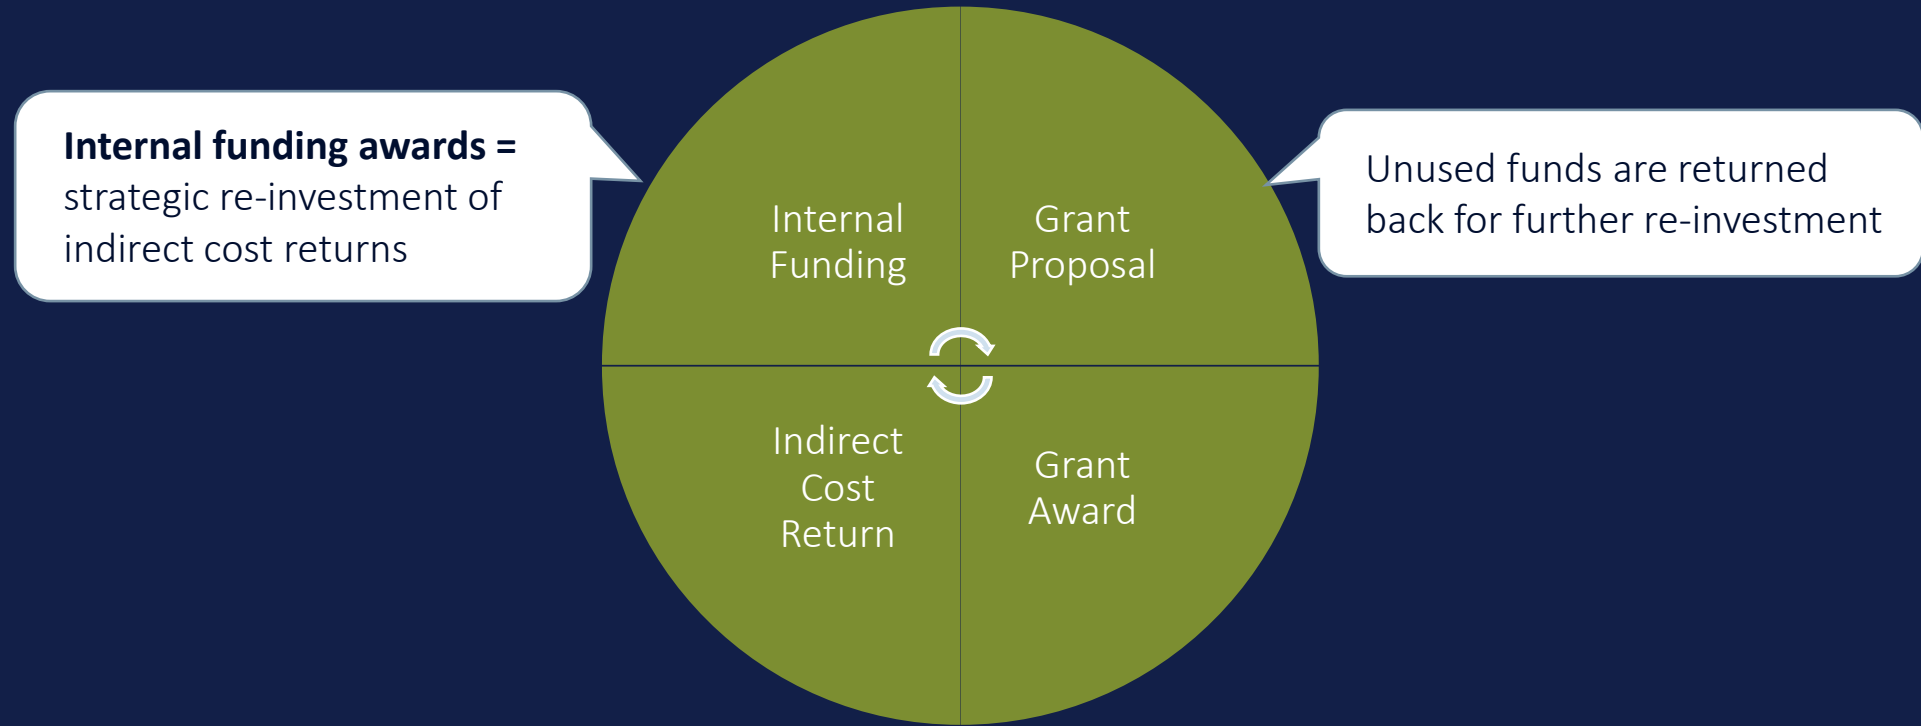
**Internal funding awards =** strategic re-investment of indirect cost returns

Internal Funding

Grant Proposal

Unused funds are returned back for further re-investment

Indirect Cost Return

Grant Award